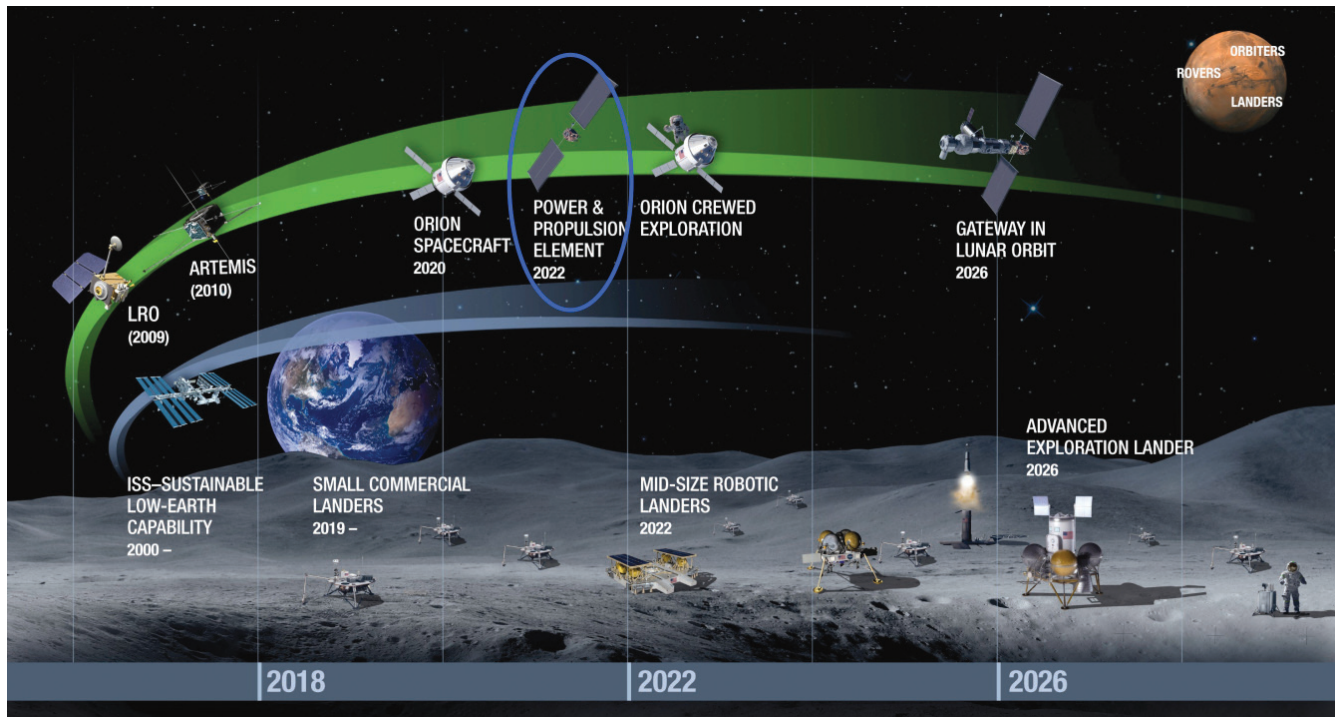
ORBITERS
ROVERS
LANDERS

ORION SPACECRAFT
2020

POWER & PROPULSION ELEMENT
2022

ORION CREWED EXPLORATION

GATEWAY IN LUNAR ORBIT
2026

ARTEMIS
(2010)

LRO
(2009)

ADVANCED EXPLORATION LANDER
2026

ISS–SUSTAINABLE LOW-EARTH CAPABILITY
2000 –

SMALL COMMERCIAL LANDERS
2019 –

MID-SIZE ROBOTIC LANDERS
2022

2018
2022
2026